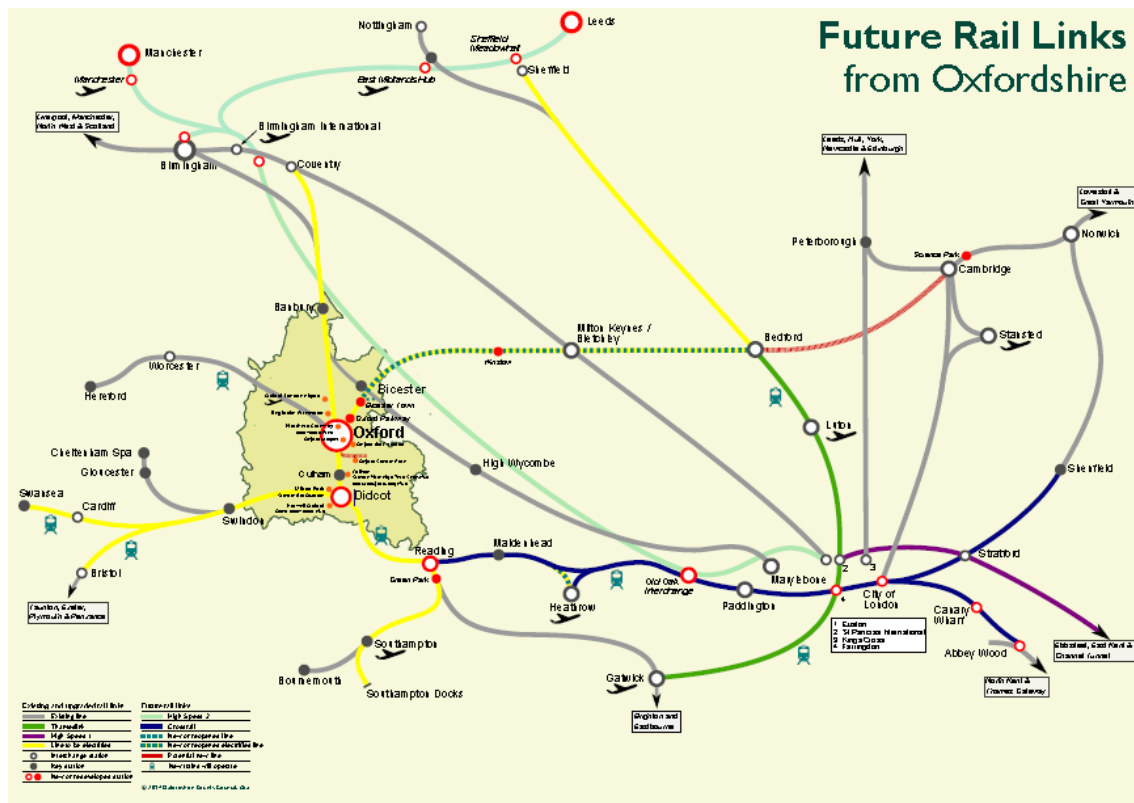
Future Rail Links from Oxfordshire

Nottingham
Leeds
Sheffield Meadowhall
Sheffield
East Midlands Hub
Manchester
Manchester
Liverpool, Manchester, North West & Scotland
Birmingham International
Birmingham
Coventry
Leeds, Hull, York, Newcastle & Edinburgh
Lowestoft & Great Yarmouth
Norwich
Peterborough
Science Park
Cambridge
Stansted
Banbury
Milton Keynes / Bletchley
Bedford
Winslow
Worcester
Hereford
Bicester
Bicester Town
Oxford Parkway
Oxford
Luton
Cheltenham Spa
Gloucester
High Wycombe
Culham
Didcot
Shenfield
Swansea
Cardiff
Swindon
Reading
Maidenhead
Stratford
Green Park
Old Oak Interchange
Marylebone
Heathrow
Paddington
City of London
Canary Wharf
Bristol
Taunton, Exeter, Plymouth & Penzance
Southampton
1 Euston
2 St Pancras International
3 Kings Cross
4 Farringdon
Abbey Wood
Ebbsfleet, East Kent & Channel Tunnel
Bournemouth
Southampton Docks
Gatwick
North Kent & Thames Gateway
Brighton and Eastbourne

Existing and upgraded rail links
Existing line
Thameslink
High Speed 1
Lines to electrified
Interchange station
Key station
New or redeveloped station
Future rail links
High Speed 2
Crossrail
New or reopened line
New or reopened electrified line
Potential new line
New station with operator
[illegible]